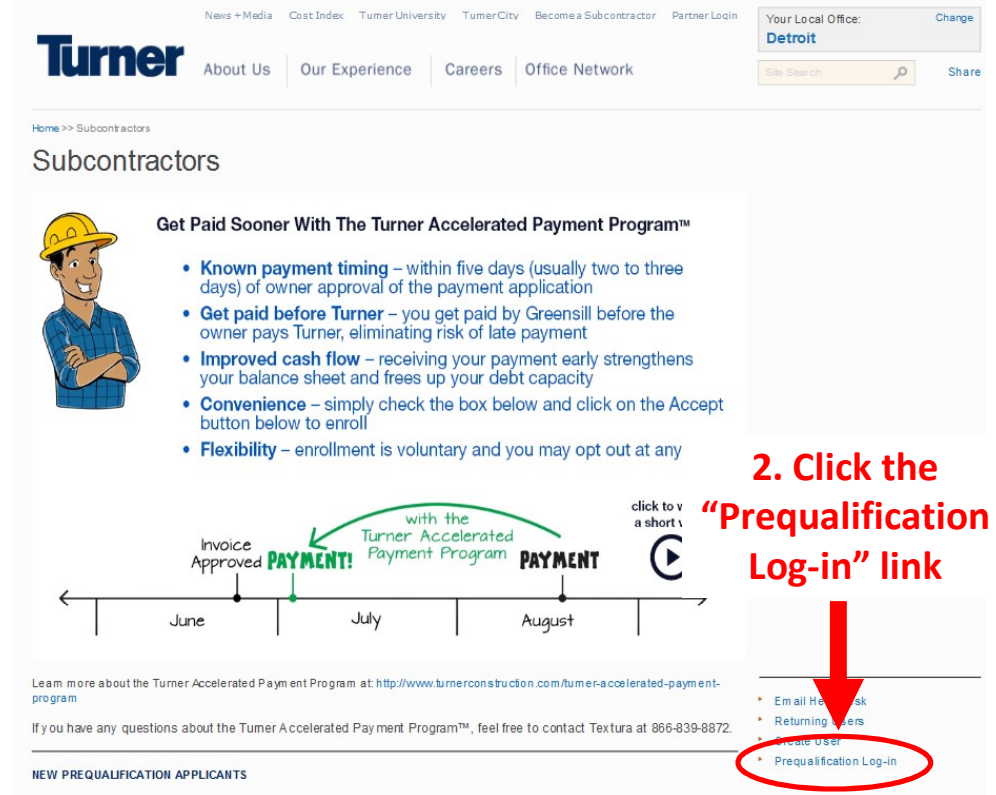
News + Media Cost Index Turner University Turner City Become a Subcontractor Partner Login

Your Local Office: Change
Detroit

Turner

About Us Our Experience Careers Office Network

Site Search

Share

Home >> Subcontractors

Subcontractors

Get Paid Sooner With The Turner Accelerated Payment Program™

- Known payment timing – within five days (usually two to three days) of owner approval of the payment application
- Get paid before Turner – you get paid by Greensill before the owner pays Turner, eliminating risk of late payment
- Improved cash flow – receiving your payment early strengthens your balance sheet and frees up your debt capacity
- Convenience – simply check the box below and click on the Accept button below to enroll
- Flexibility – enrollment is voluntary and you may opt out at any

click to v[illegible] a short v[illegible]

with the Turner Accelerated Payment Program

Invoice Approved PAYMENT! PAYMENT

June July August

2. Click the "Prequalification Log-in" link

Learn more about the Turner Accelerated Payment Program at: http://www.turnerconstruction.com/turner-accelerated-payment-program

If you have any questions about the Turner Accelerated Payment Program™, feel free to contact Textura at 866-839-8872.

NEW PREQUALIFICATION APPLICANTS

Email He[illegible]sk
Returning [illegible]sers
Create User
Prequalification Log-in